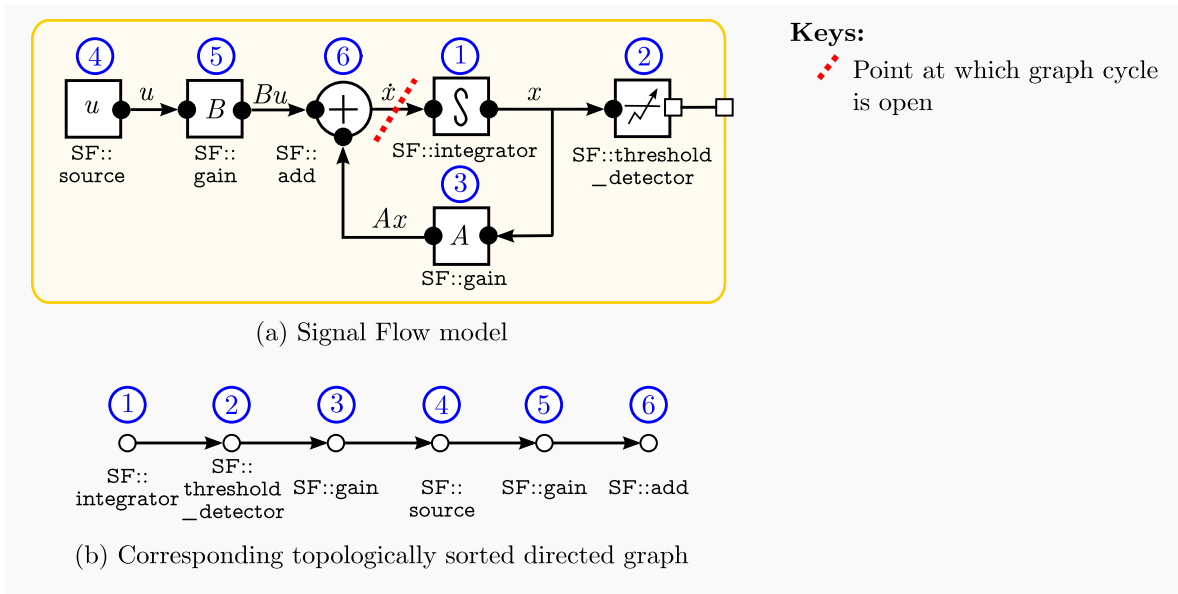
4
$u$
$u$
SF:: source

5
$B$
$Bu$
SF:: gain

6
$+$
SF:: add

$\dot{x}$

1
$\int$
SF::integrator

$x$

2
SF::threshold _detector

3
$Ax$
$A$
SF::gain

(a) Signal Flow model

**Keys:**
Point at which graph cycle is open

1 2 3 4 5 6

SF:: integrator
SF:: threshold _detector
SF::gain
SF:: source
SF::gain
SF::add

(b) Corresponding topologically sorted directed graph